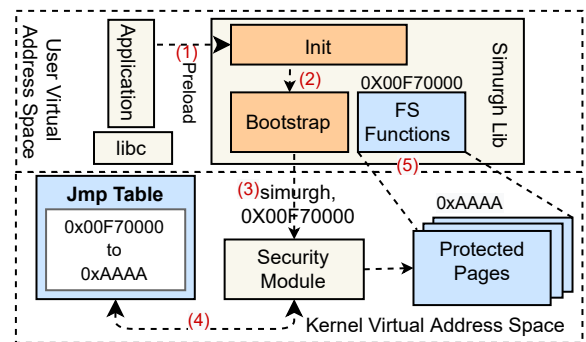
User Virtual Address Space

Application

(1) Preload

Init

Simurgh Lib

(2)

0X00F70000

Bootstrap

FS Functions

libc

(5)

Jmp Table

0x00F70000 to 0xAAAA

(3) simurgh, 0X00F70000

0xAAAA

Security Module

Protected Pages

(4)

Kernel Virtual Address Space